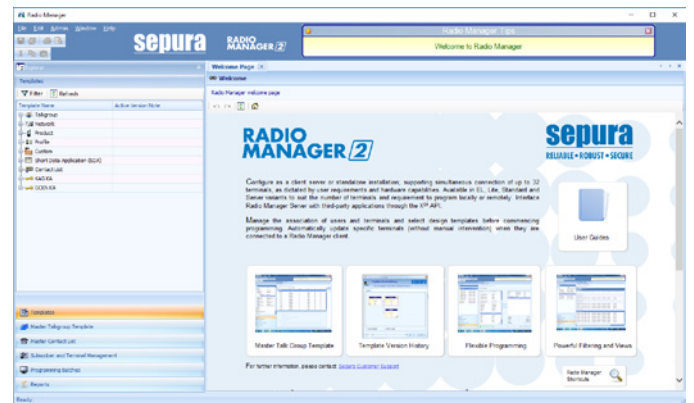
Radio Manager

File Edit Admin Window Help

sepura

RADIO MANAGER 2

Radio Manager Tips

Welcome to Radio Manager

Explorer

Templates

Filter Refresh

Template Name | Active Version Note

Talkgroup
Network
Product
Profile
Custom
Short Data Application (SDA)
Contact List
KAD Kit
GODS Kit

Templates
Master Talkgroup Template
Master Contact List
Subscriber and Terminal Management
Programming Batches
Reports

Welcome Page

Welcome

Radio Manager welcome page

RADIO MANAGER 2

sepura
RELIABLE • ROBUST • SECURE

Configure as a client server or standalone installation; supporting simultaneous connection of up to 32 terminals, as dictated by user requirements and hardware capabilities. Available in EL, Lite, Standard and Server variants to suit the number of terminals and requirement to program locally or remotely. Interface Radio Manager Server with third-party applications through the XML API.

Manage the association of users and terminals and select design templates before commencing programming. Automatically update specific terminals (without manual intervention) when they are connected to a Radio Manager client.

User Guides

Master Talk Group Template

Template Version History

Flexible Programming

Powerful Filtering and Views

For further information, please contact Sepura Customer Support

Radio Manager Shortcuts

Ready